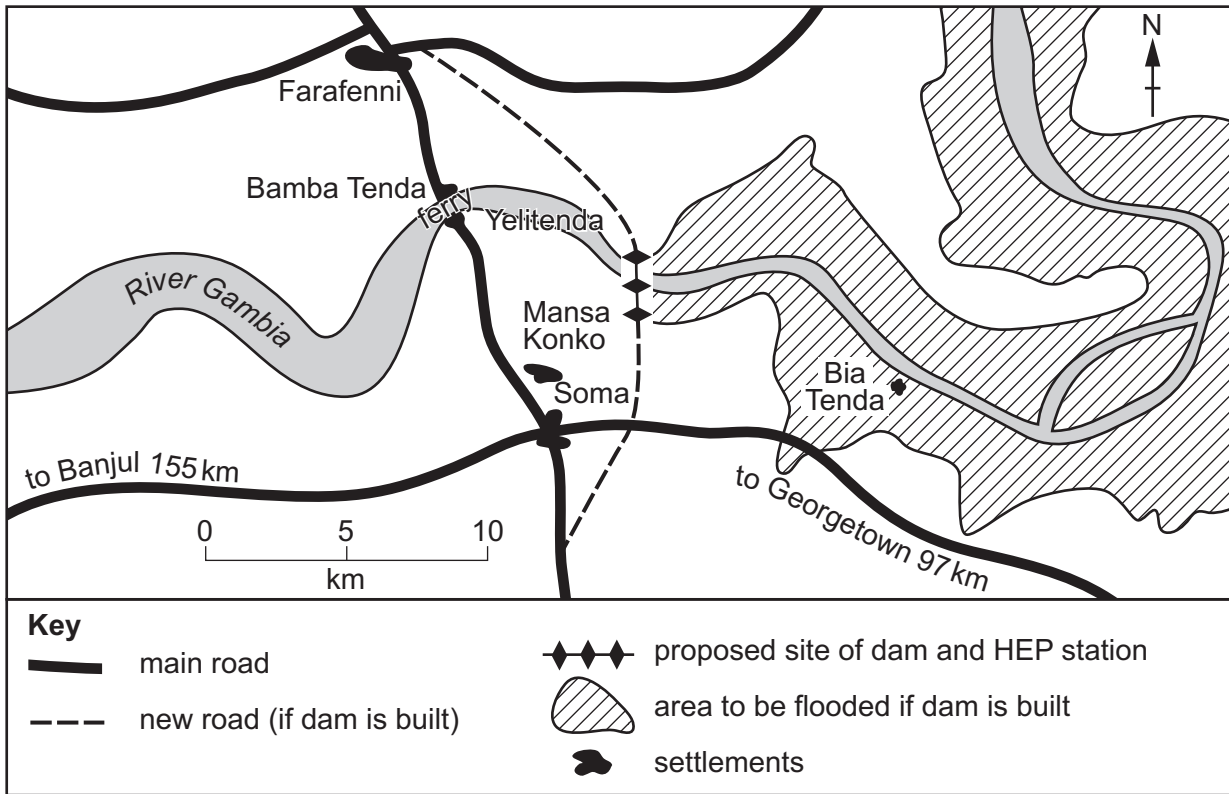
N

Farafenni

Bamba Tenda

ferry

Yelitenda

River Gambia

Mansa Konko

Soma

Bia Tenda

to Banjul 155 km

to Georgetown 97 km

0 5 10
km

Key
main road
new road (if dam is built)
proposed site of dam and HEP station
area to be flooded if dam is built
settlements